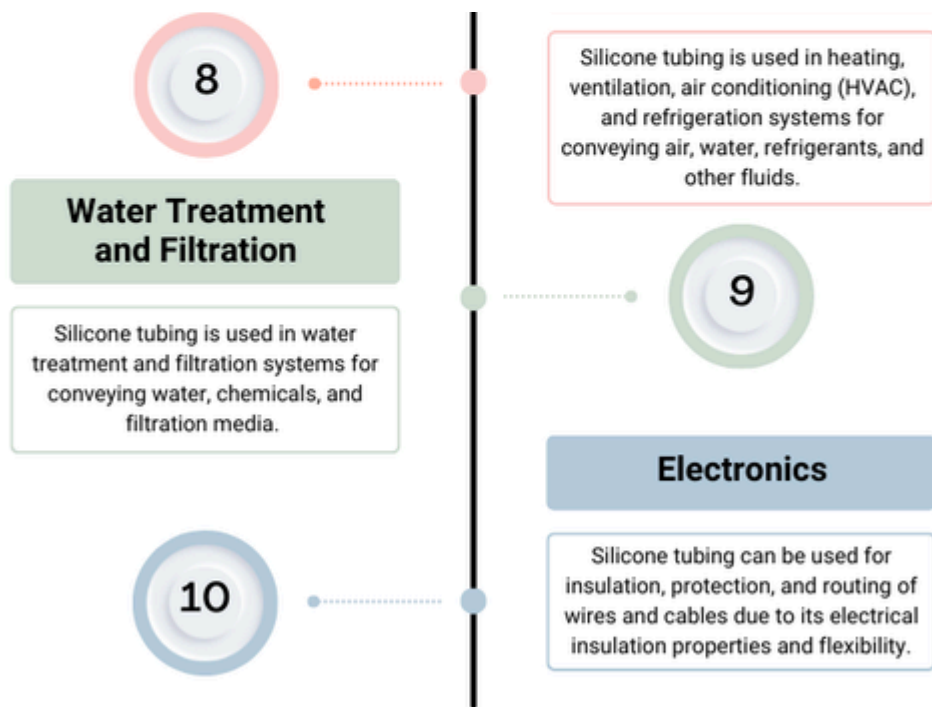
8

Silicone tubing is used in heating, ventilation, air conditioning (HVAC), and refrigeration systems for conveying air, water, refrigerants, and other fluids.

Water Treatment and Filtration

9

Silicone tubing is used in water treatment and filtration systems for conveying water, chemicals, and filtration media.

Electronics

10

Silicone tubing can be used for insulation, protection, and routing of wires and cables due to its electrical insulation properties and flexibility.